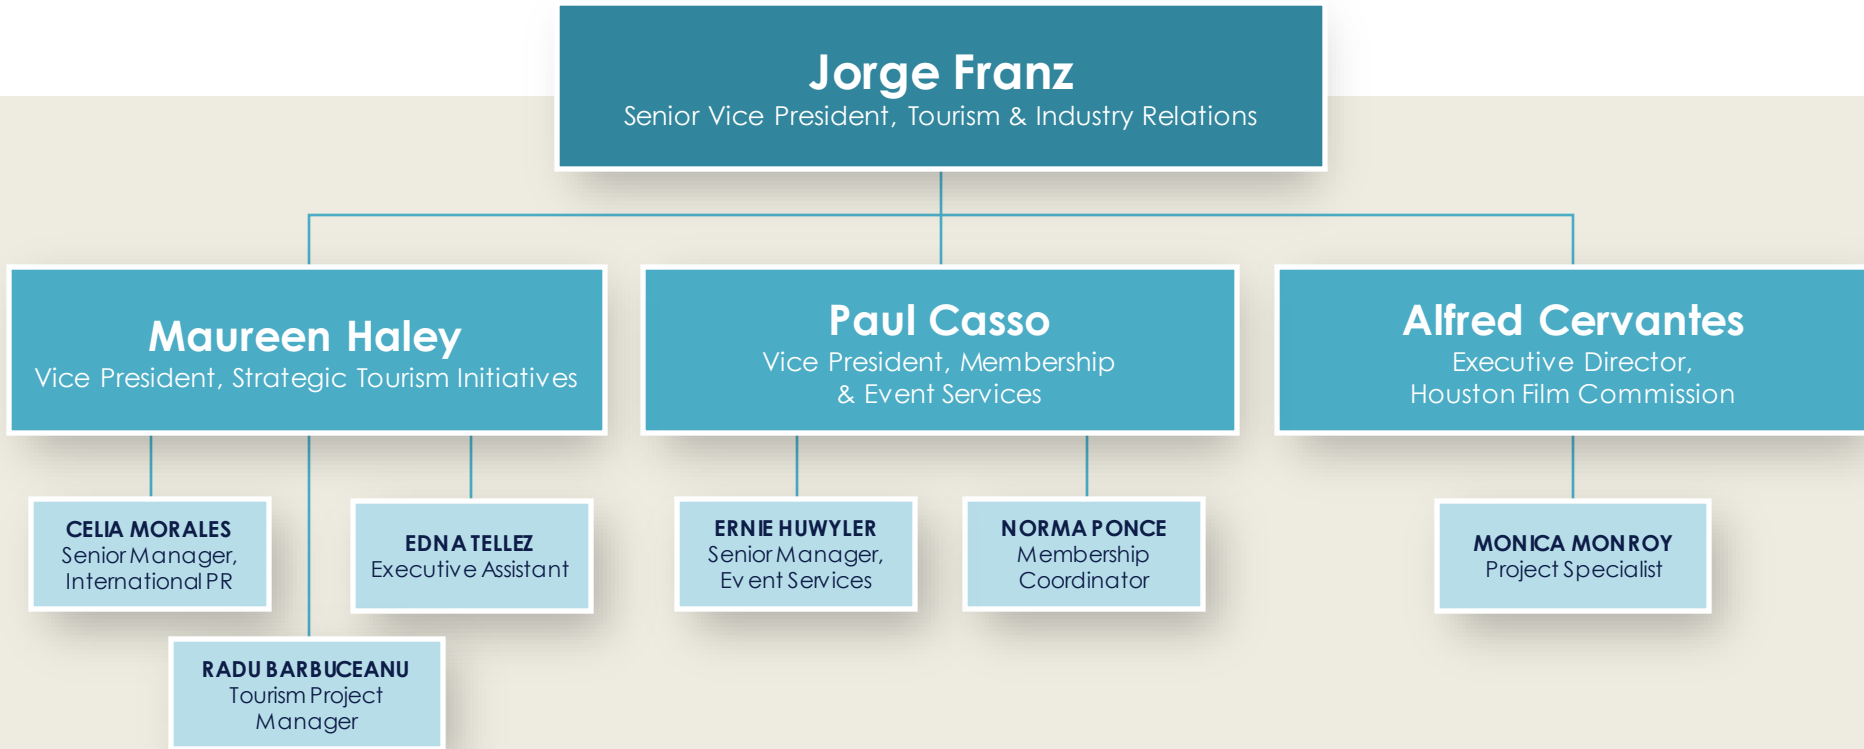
Jorge Franz
Senior Vice President, Tourism & Industry Relations

Maureen Haley
Vice President, Strategic Tourism Initiatives

Paul Casso
Vice President, Membership & Event Services

Alfred Cervantes
Executive Director, Houston Film Commission

CELIA MORALES
Senior Manager, International PR

EDNA TELLEZ
Executive Assistant

ERNIE HUWYLER
Senior Manager, Event Services

NORMA PONCE
Membership Coordinator

MONICA MONROY
Project Specialist

RADU BARBUCEANU
Tourism Project Manager